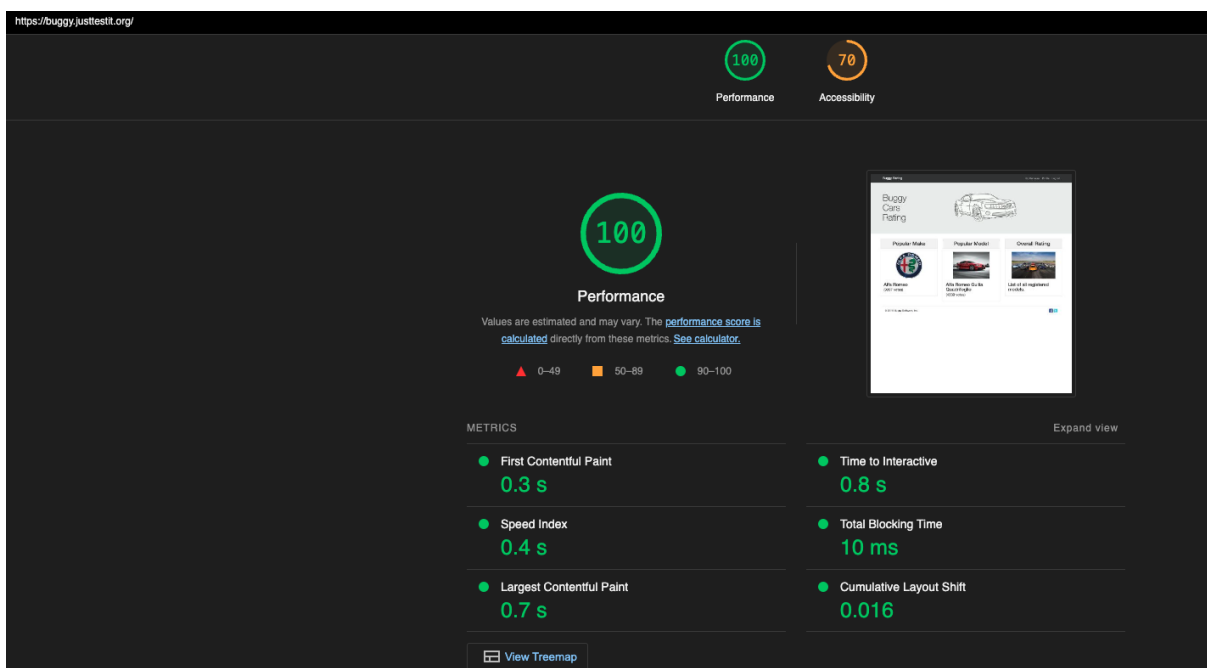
https://buggy.justtestit.org/

100
Performance

70
Accessibility

100
Performance

Values are estimated and may vary. The performance score is calculated directly from these metrics. See calculator.

0–49 50–89 90–100

Buggy Rating

Buggy Cars Rating

Popular Make
Alfa Romeo
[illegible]

Popular Model
Alfa Romeo Giulia Quadrifoglio
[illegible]

Overall Rating
List of all registered models

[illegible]

METRICS
Expand view

First Contentful Paint
0.3 s

Time to Interactive
0.8 s

Speed Index
0.4 s

Total Blocking Time
10 ms

Largest Contentful Paint
0.7 s

Cumulative Layout Shift
0.016

View Treemap